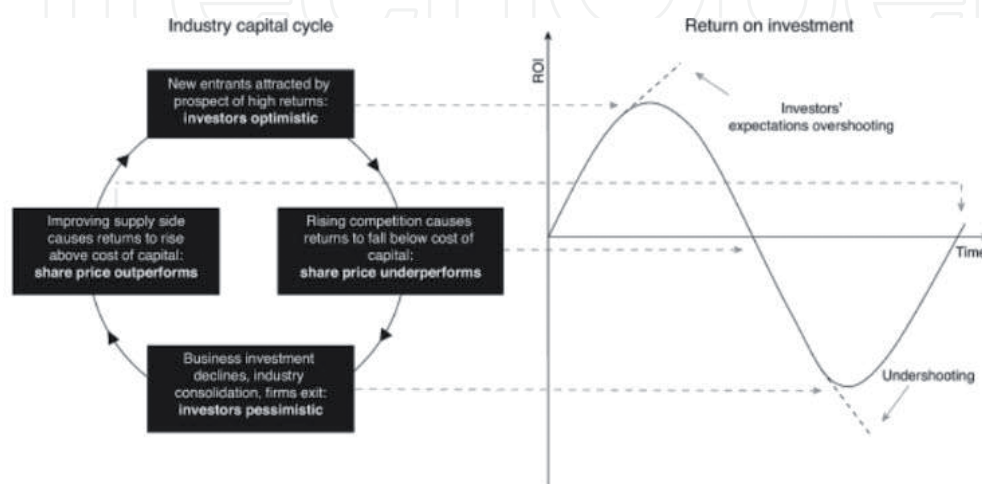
Industry capital cycle

New entrants attracted by prospect of high returns: **investors optimistic**

Rising competition causes returns to fall below cost of capital: **share price underperforms**

Business investment declines, industry consolidation, firms exit: **investors pessimistic**

Improving supply side causes returns to rise above cost of capital: **share price outperforms**

Return on investment

ROI

Investors' expectations overshooting

Time

Undershooting